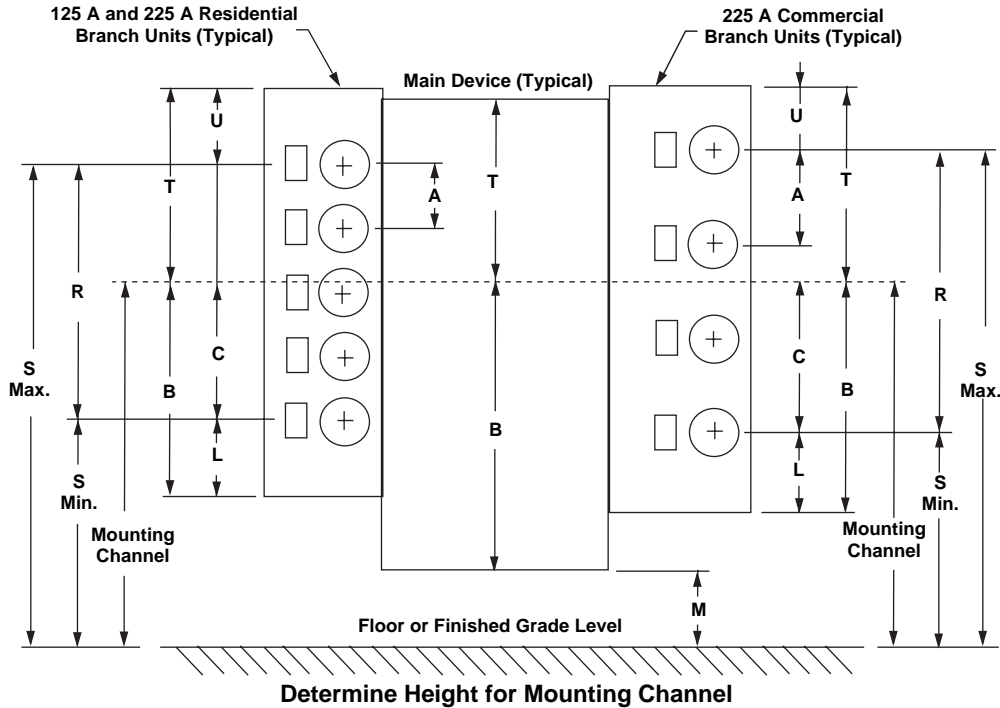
125 A and 225 A Residential Branch Units (Typical)

Main Device (Typical)

225 A Commercial Branch Units (Typical)

U
T
A
R
S Max.
C
B
L
S Min.
Mounting Channel

T
B

U
A
T
R
C
B
S Max.
L
S Min.
Mounting Channel

M

Floor or Finished Grade Level

Determine Height for Mounting Channel